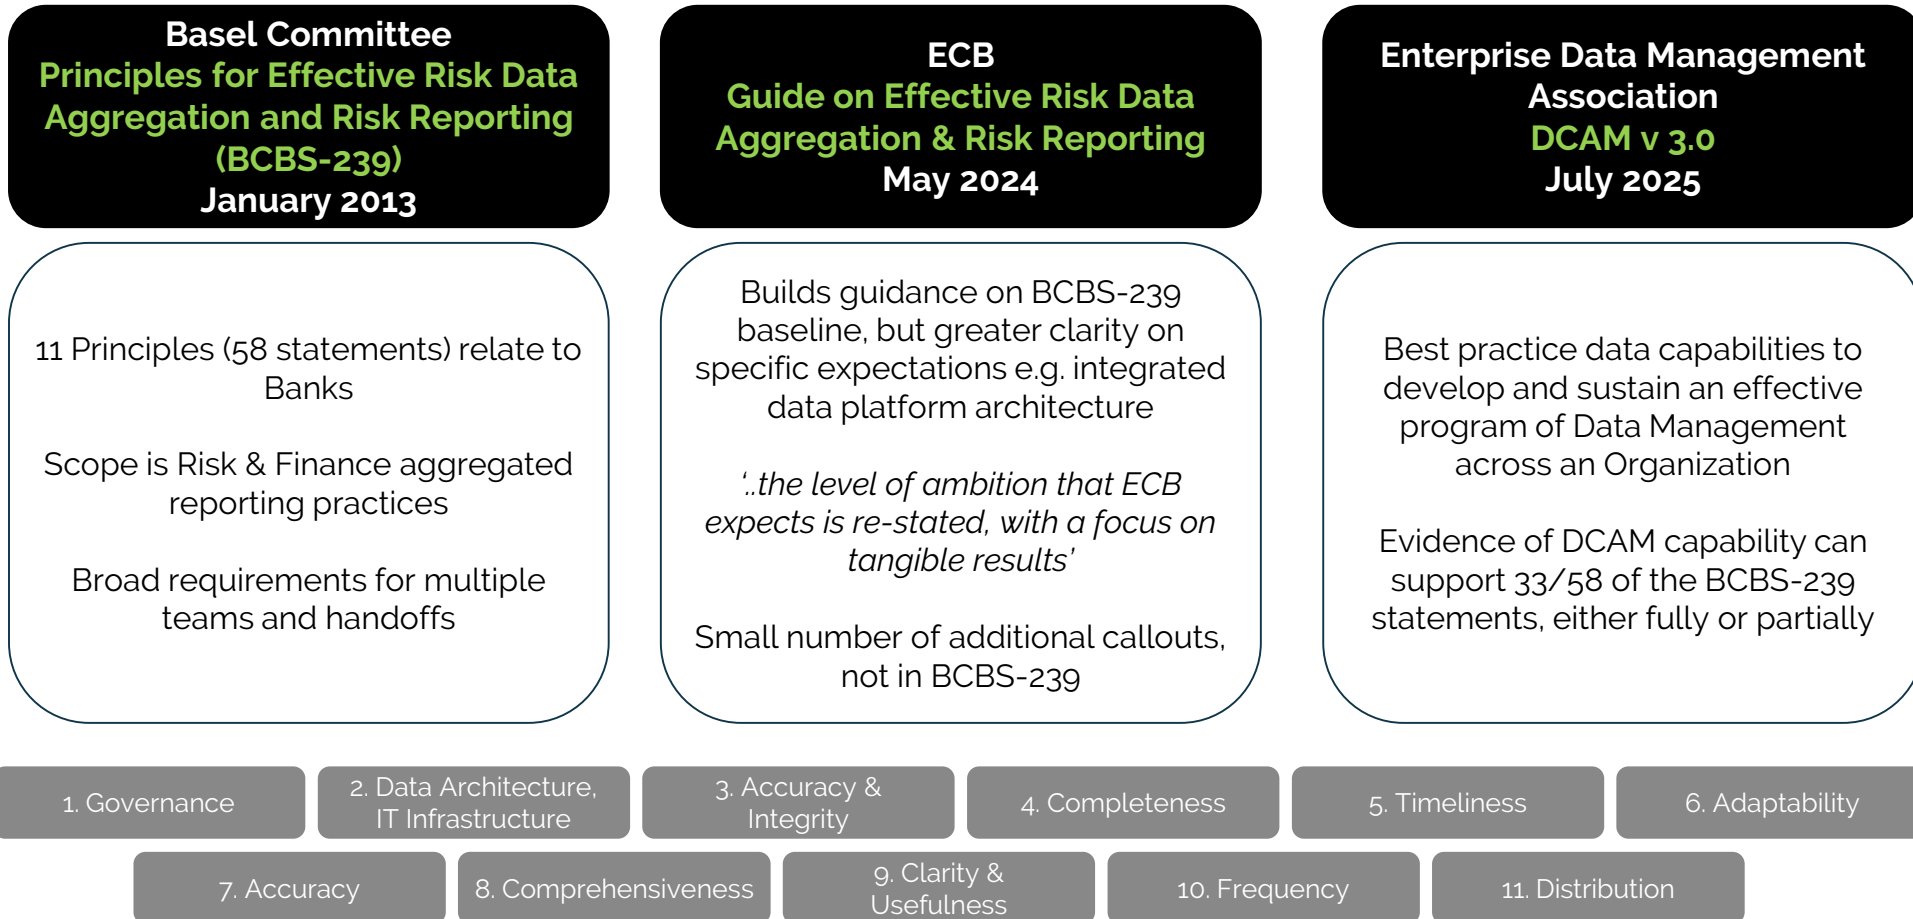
Basel Committee
Principles for Effective Risk Data Aggregation and Risk Reporting (BCBS-239)
January 2013

11 Principles (58 statements) relate to Banks

Scope is Risk & Finance aggregated reporting practices

Broad requirements for multiple teams and handoffs

ECB
Guide on Effective Risk Data Aggregation & Risk Reporting
May 2024

Builds guidance on BCBS-239 baseline, but greater clarity on specific expectations e.g. integrated data platform architecture

'..the level of ambition that ECB expects is re-stated, with a focus on tangible results'

Small number of additional callouts, not in BCBS-239

Enterprise Data Management Association
DCAM v 3.0
July 2025

Best practice data capabilities to develop and sustain an effective program of Data Management across an Organization

Evidence of DCAM capability can support 33/58 of the BCBS-239 statements, either fully or partially

1. Governance

2. Data Architecture, IT Infrastructure

3. Accuracy & Integrity

4. Completeness

5. Timeliness

6. Adaptability

7. Accuracy

8. Comprehensiveness

9. Clarity & Usefulness

10. Frequency

11. Distribution